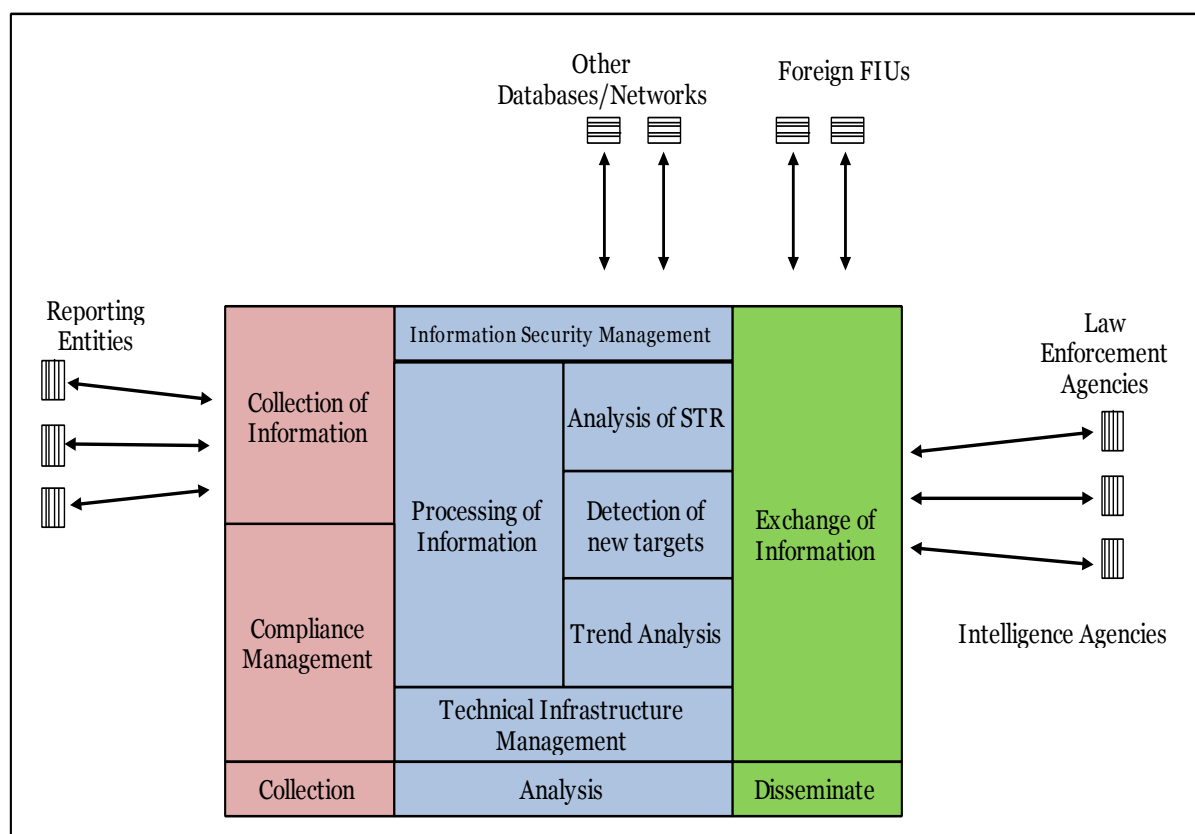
Other Databases/Networks

Foreign FIUs

Reporting Entities

Information Security Management

Law Enforcement Agencies

Collection of Information

Analysis of STR

Processing of Information

Detection of new targets

Exchange of Information

Compliance Management

Trend Analysis

Intelligence Agencies

Technical Infrastructure Management

Collection

Analysis

Disseminate